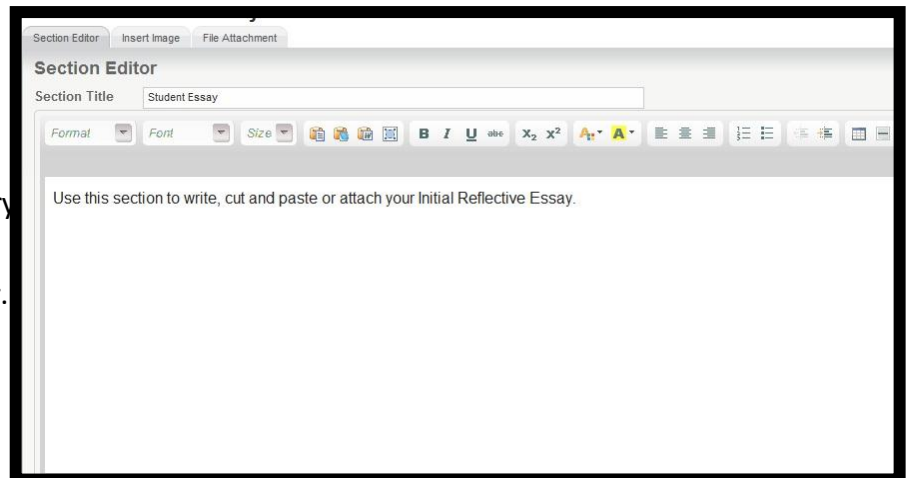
Section Editor | Insert Image | File Attachment

Section Editor

Section Title: Student Essay

Format | Font | Size | B | I | U | abc | $x_2$ | $x^2$

Use this section to write, cut and paste or attach your Initial Reflective Essay.